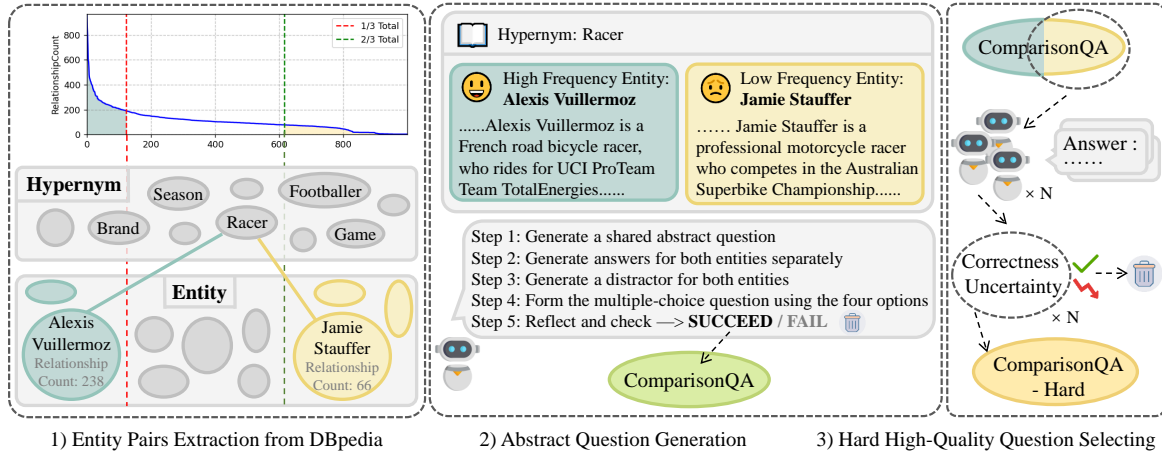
800
600
400
200
0
0 200 400 600 800
RelationshipCount
1/3 Total
2/3 Total

Hypernym
Season
Footballer
Brand
Racer
Game
Entity
Alexis Vuillermoz
Relationship Count: 238
Jamie Stauffer
Relationship Count: 66

Hypernym: Racer

High Frequency Entity: **Alexis Vuillermoz**
......Alexis Vuillermoz is a French road bicycle racer, who rides for UCI ProTeam Team TotalEnergies......

Low Frequency Entity: **Jamie Stauffer**
...... Jamie Stauffer is a professional motorcycle racer who competes in the Australian Superbike Championship......

Step 1: Generate a shared abstract question
Step 2: Generate answers for both entities separately
Step 3: Generate a distractor for both entities
Step 4: Form the multiple-choice question using the four options
Step 5: Reflect and check —> **SUCCEED** / FAIL

ComparisonQA

ComparisonQA
Answer : ......
× N
Correctness Uncertainty
× N
ComparisonQA - Hard

1) Entity Pairs Extraction from DBpedia
2) Abstract Question Generation
3) Hard High-Quality Question Selecting